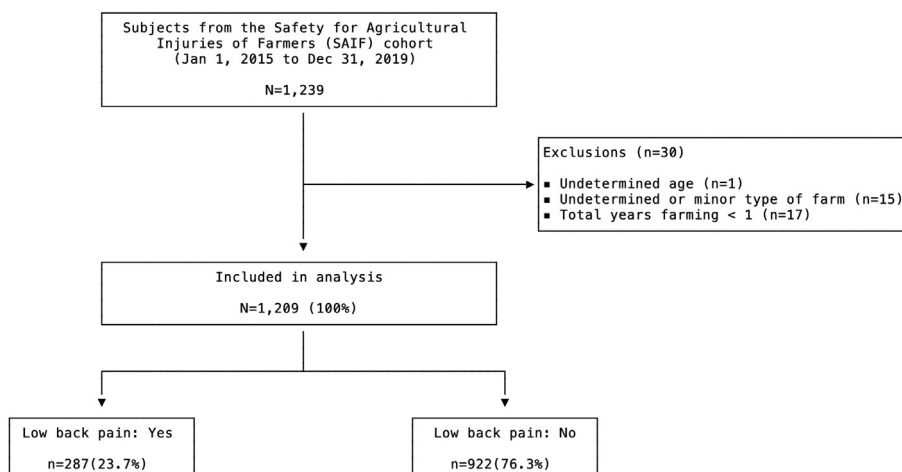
Subjects from the Safety for Agricultural Injuries of Farmers (SAIF) cohort (Jan 1, 2015 to Dec 31, 2019)

N=1,239

Exclusions (n=30)

▪ Undetermined age (n=1)
▪ Undetermined or minor type of farm (n=15)
▪ Total years farming < 1 (n=17)

Included in analysis

N=1,209 (100%)

Low back pain: Yes

n=287(23.7%)

Low back pain: No

n=922(76.3%)